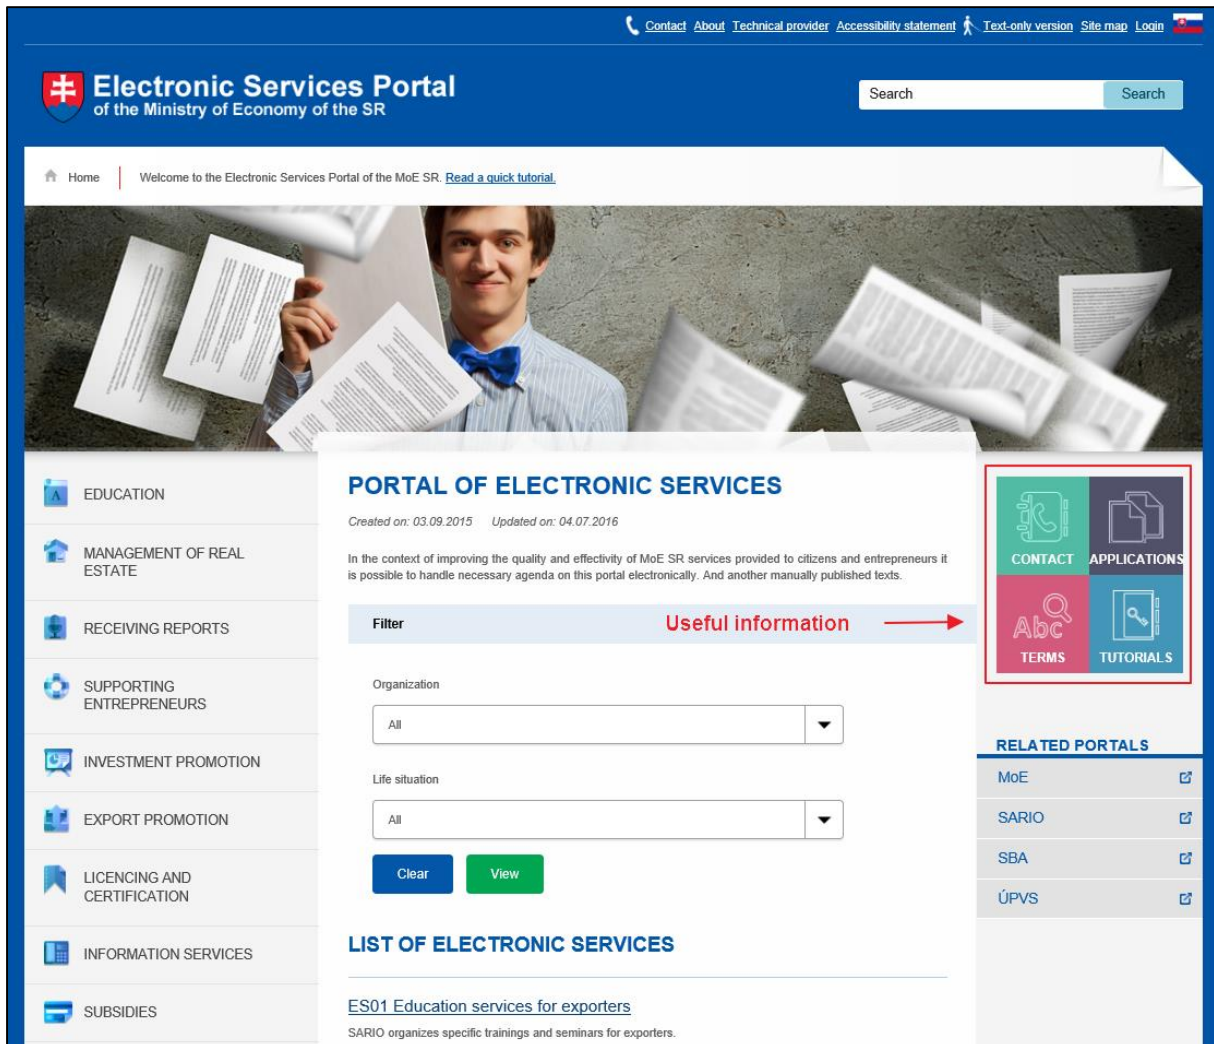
Contact About Technical provider Accessibility statement Text-only version Site map Login

Electronic Services Portal
of the Ministry of Economy of the SR

Search Search

Home Welcome to the Electronic Services Portal of the MoE SR. Read a quick tutorial.

EDUCATION
MANAGEMENT OF REAL ESTATE
RECEIVING REPORTS
SUPPORTING ENTREPRENEURS
INVESTMENT PROMOTION
EXPORT PROMOTION
LICENCING AND CERTIFICATION
INFORMATION SERVICES
SUBSIDIES

PORTAL OF ELECTRONIC SERVICES

Created on: 03.09.2015 Updated on: 04.07.2016

In the context of improving the quality and effectivity of MoE SR services provided to citizens and entrepreneurs it is possible to handle necessary agenda on this portal electronically. And another manually published texts.

Filter

Useful information

Organization

All

Life situation

All

Clear View

LIST OF ELECTRONIC SERVICES

ES01 Education services for exporters

SARIO organizes specific trainings and seminars for exporters.

CONTACT APPLICATIONS
Abc
TERMS TUTORIALS

RELATED PORTALS
MoE
SARIO
SBA
ÚPVS